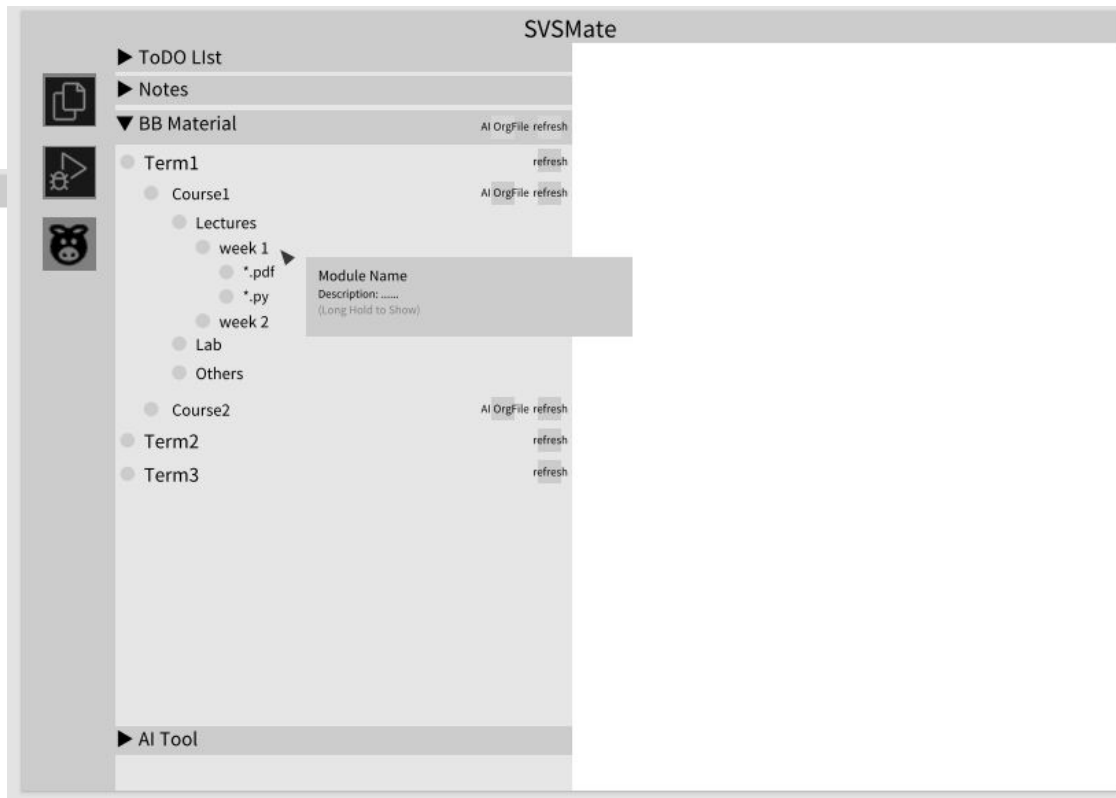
SVSMate

▶ ToDO LIst

▶ Notes

▼ BB Material AI OrgFile refresh

Term1 refresh

Course1 AI OrgFile refresh

Lectures

week 1

*.pdf

*.py

week 2

Lab

Others

Course2 AI OrgFile refresh

Term2 refresh

Term3 refresh

Module Name
Description: ......
(Long Hold to Show)

▶ AI Tool